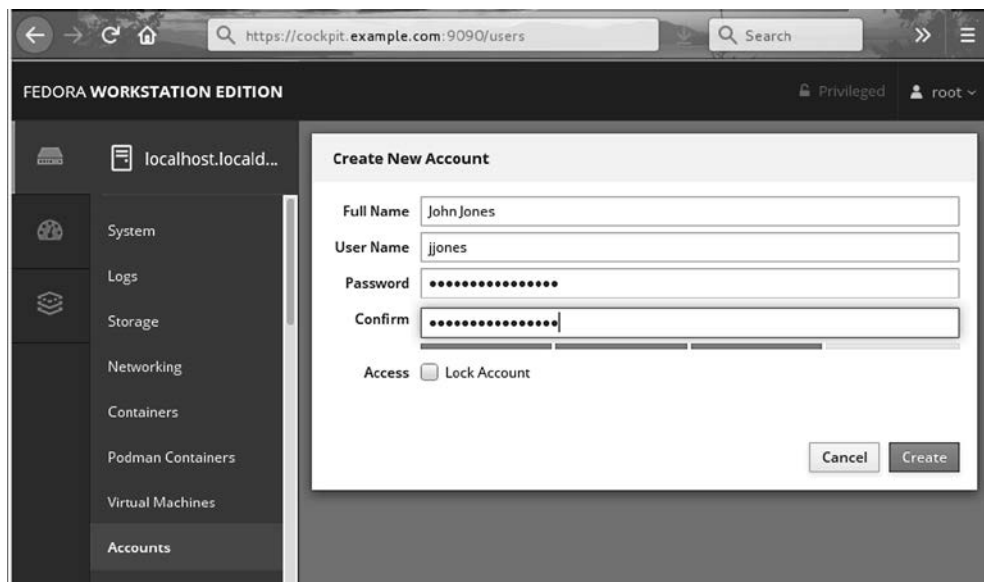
https://cockpit.example.com:9090/users

Search

FEDORA WORKSTATION EDITION

Privileged

root

localhost.locald...

System

Logs

Storage

Networking

Containers

Podman Containers

Virtual Machines

Accounts

Create New Account

Full Name John Jones

User Name jjones

Password ••••••••••••••••

Confirm ••••••••••••••••

Access Lock Account

Cancel

Create